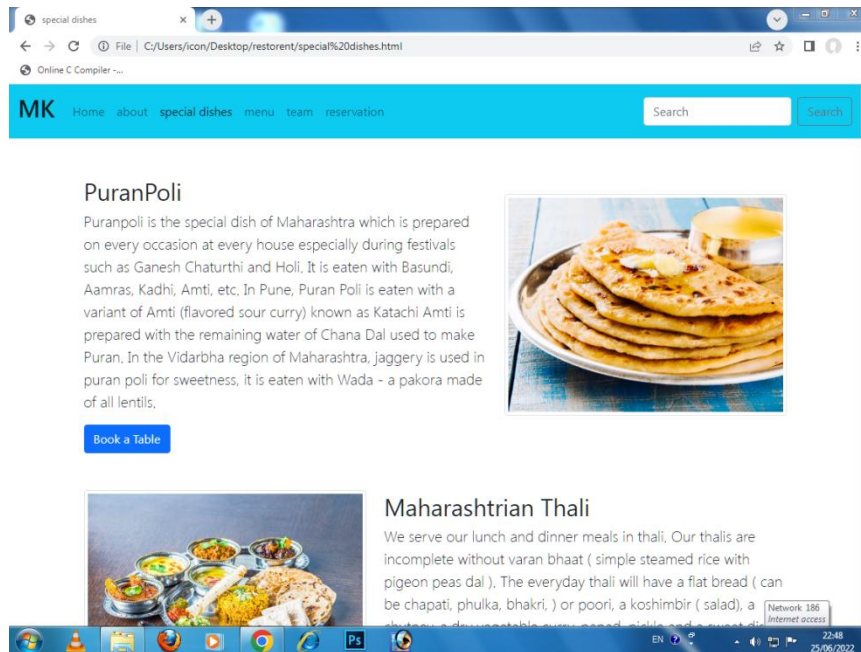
special dishes

File | C:/Users/icon/Desktop/restorent/special%20dishes.html

Online C Compiler -...

MK Home about special dishes menu team reservation

Search Search

PuranPoli

Puranpoli is the special dish of Maharashtra which is prepared on every occasion at every house especially during festivals such as Ganesh Chaturthi and Holi. It is eaten with Basundi, Aamras, Kadhi, Amti, etc. In Pune, Puran Poli is eaten with a variant of Amti (flavored sour curry) known as Katachi Amti is prepared with the remaining water of Chana Dal used to make Puran. In the Vidarbha region of Maharashtra, jaggery is used in puran poli for sweetness, it is eaten with Wada - a pakora made of all lentils.

Book a Table

Maharashtrian Thali

We serve our lunch and dinner meals in thali. Our thalis are incomplete without varan bhaat ( simple steamed rice with pigeon peas dal ). The everyday thali will have a flat bread ( can be chapati, phulka, bhakri, ) or poori, a koshimbir ( salad), a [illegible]

Network 186
Internet access

EN 22:48 25/06/2022